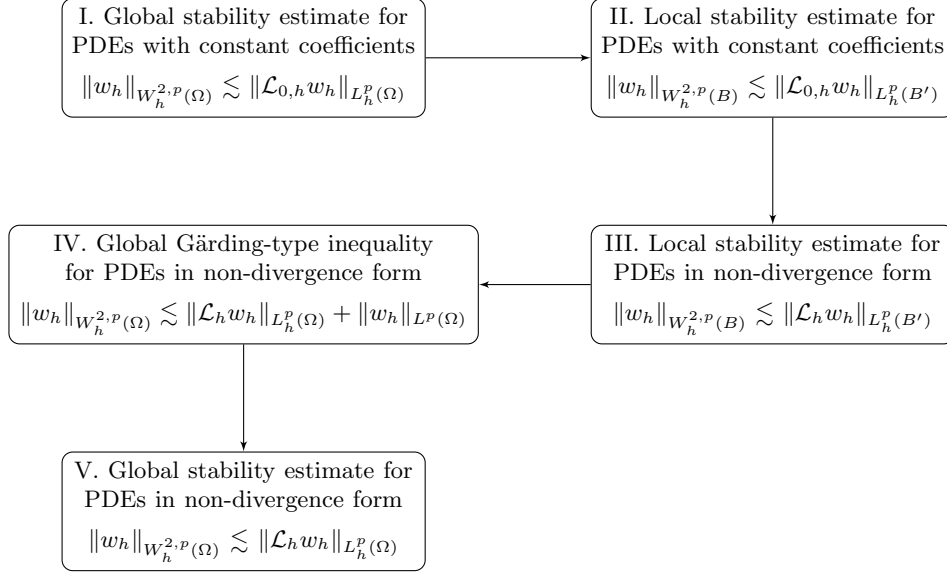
I. Global stability estimate for PDEs with constant coefficients
$\|w_h\|_{W_h^{2,p}(\Omega)} \lesssim \|\mathcal{L}_{0,h} w_h\|_{L_h^p(\Omega)}$

II. Local stability estimate for PDEs with constant coefficients
$\|w_h\|_{W_h^{2,p}(B)} \lesssim \|\mathcal{L}_{0,h} w_h\|_{L_h^p(B')}$

III. Local stability estimate for PDEs in non-divergence form
$\|w_h\|_{W_h^{2,p}(B)} \lesssim \|\mathcal{L}_h w_h\|_{L_h^p(B')}$

IV. Global Gärding-type inequality for PDEs in non-divergence form
$\|w_h\|_{W_h^{2,p}(\Omega)} \lesssim \|\mathcal{L}_h w_h\|_{L_h^p(\Omega)} + \|w_h\|_{L^p(\Omega)}$

V. Global stability estimate for PDEs in non-divergence form
$\|w_h\|_{W_h^{2,p}(\Omega)} \lesssim \|\mathcal{L}_h w_h\|_{L_h^p(\Omega)}$